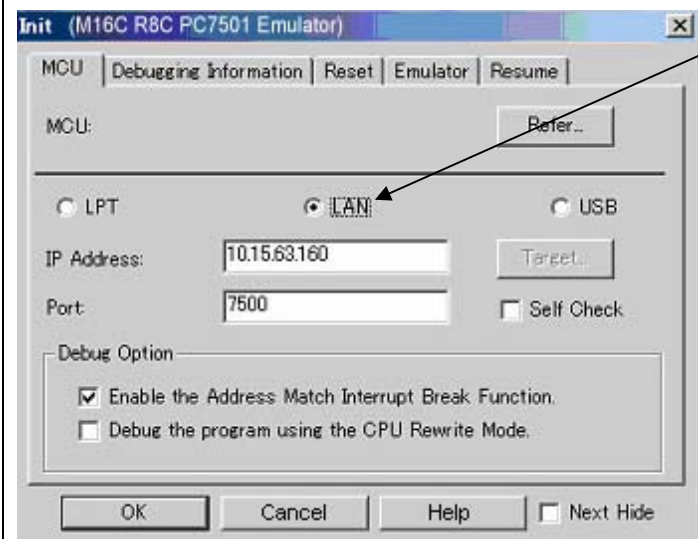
Init (M16C R8C PC7501 Emulator)

MCU | Debugging Information | Reset | Emulator | Resume

MCU:

Refer...

LPT

LAN

USB

IP Address: 10.15.63.160

Target...

Port: 7500

Self Check

Debug Option

Enable the Address Match Interrupt Break Function.

Debug the program using the CPU Rewrite Mode.

OK

Cancel

Help

Next Hide